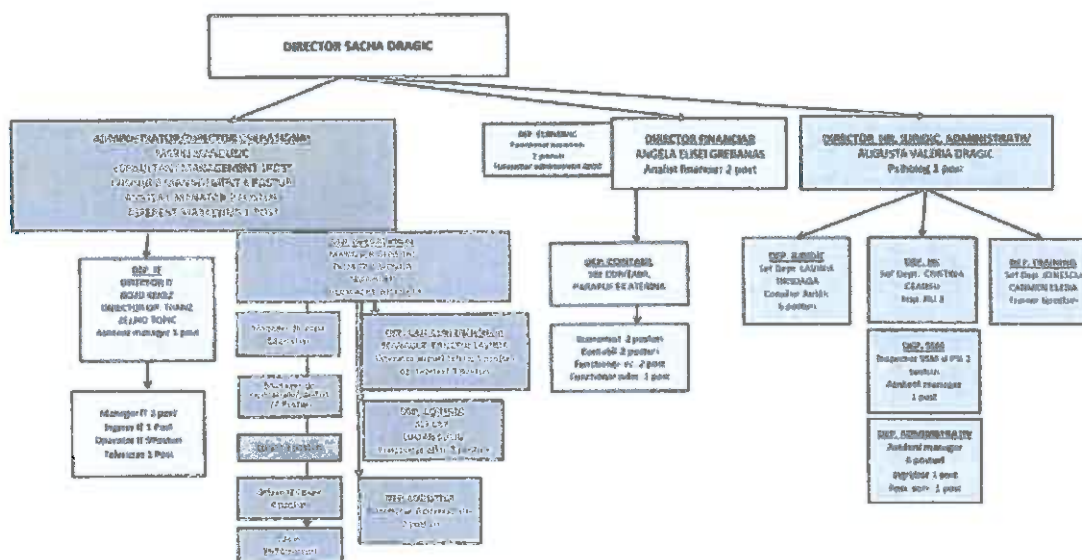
DIRECTOR SACHA DRAGIC

ADMINISTRATOR/DIRECTOR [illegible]
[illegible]
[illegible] MANAGEMENT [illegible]
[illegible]
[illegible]
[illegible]

DEP. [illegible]
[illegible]
2 posturi
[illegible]

DIRECTOR FINANCIAR
ANGELA ELISEI GREBANAS
Analist financiar 2 post

DIRECTOR RU, JURIDIC, ADMINISTRATIV
AUGUSTA VALERIA DRAGIC
Psiholog 1 post

DEP. IT
DIRECTOR IT
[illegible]
DIRECTOR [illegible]
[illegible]
Asistent manager 1 post

Manager IT 1 post
Inginer IT 1 Post
Operator IT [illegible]
Tehnician 1 Post

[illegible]
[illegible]
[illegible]
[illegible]
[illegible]

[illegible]

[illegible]

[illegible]

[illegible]

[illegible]

DEP. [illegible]
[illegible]
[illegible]

DEP. LOGISTIC
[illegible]
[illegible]
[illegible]

DEP. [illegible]
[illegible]
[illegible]

DEP. CONTABIL
Sef CONTABIL
PARAPUF ECATERINA

Economist 2 posturi
Contabil 2 posturi
Functionar ec. 2 post
Functionar adm. 1 post

DEP. JURIDIC
Sef Dept. LAVINIA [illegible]
Consilier Juridic
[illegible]

DEP. RU
Sef Dept. CRISTINA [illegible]
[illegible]

DEP. TRAINING
Sef Dept. IONESCU CARMEN ELENA
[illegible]

DEP. SSM
Inspector SSM si PSI 2 posturi
Asistent manager
1 post

DEP. ADMINISTRATIV
Asistent manager
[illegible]
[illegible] 1 post
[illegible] 1 post